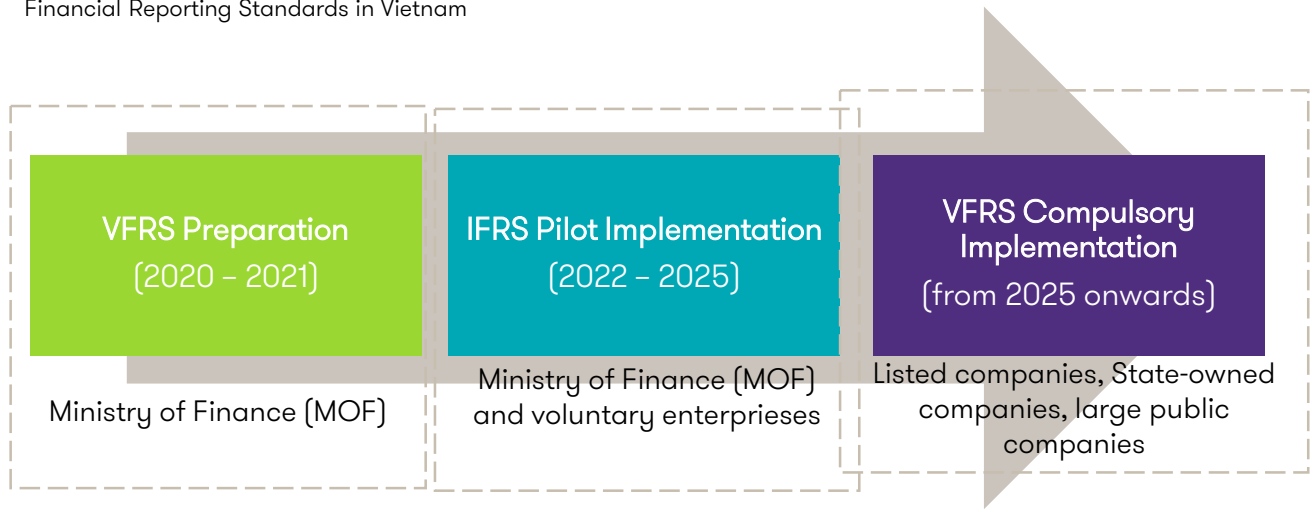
Financial Reporting Standards in Vietnam

VFRS Preparation
(2020 – 2021)

Ministry of Finance (MOF)

IFRS Pilot Implementation
(2022 – 2025)

Ministry of Finance (MOF) and voluntary enterprieses

VFRS Compulsory Implementation
(from 2025 onwards)

Listed companies, State-owned companies, large public companies